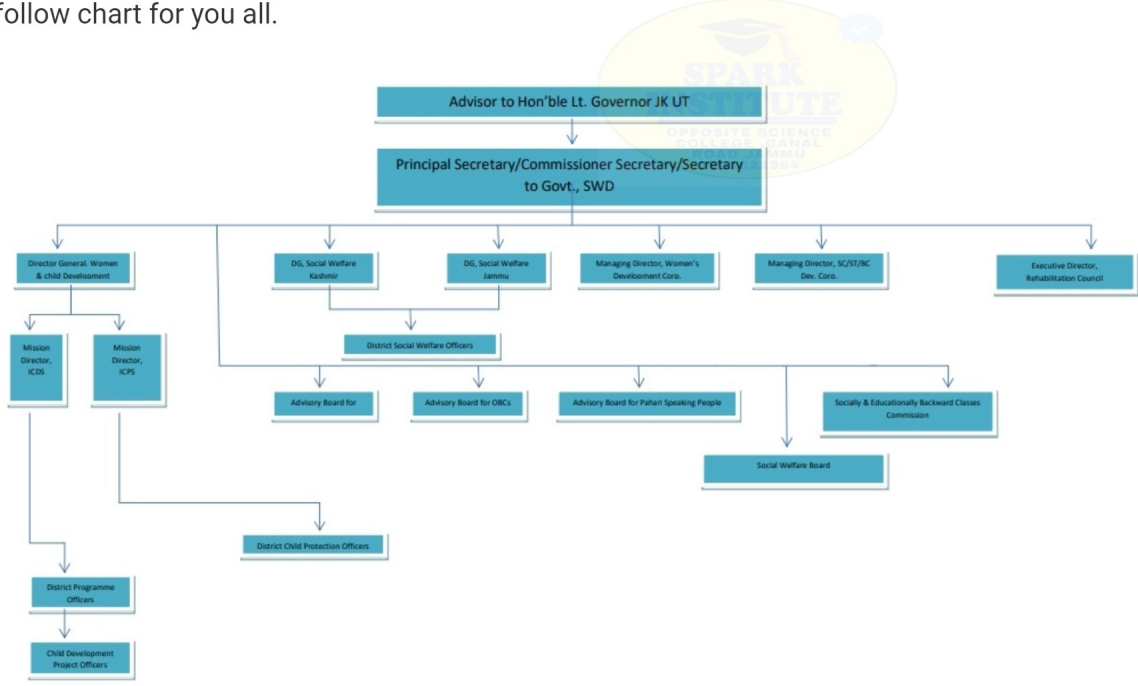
follow chart for you all.

SPARK INSTITUTE
OPPOSITE SCIENCE COLLEGE CANAL JAMMU
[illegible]

Advisor to Hon'ble Lt. Governor JK UT

Principal Secretary/Commissioner Secretary/Secretary to Govt., SWD

Director General, Women & child Development

DG, Social Welfare Kashmir

DG, Social Welfare Jammu

Managing Director, Women's Development Corp.

Managing Director, SC/ST/BC Dev. Corp.

Executive Director, Rehabilitation Council

Mission Director, ICDS

Mission Director, ICPS

District Social Welfare Officers

Advisory Board for

Advisory Board for OBCs

Advisory Board for Pahari Speaking People

Socially & Educationally Backward Classes Commission

Social Welfare Board

District Child Protection Officers

District Programme Officers

Child Development Project Officers